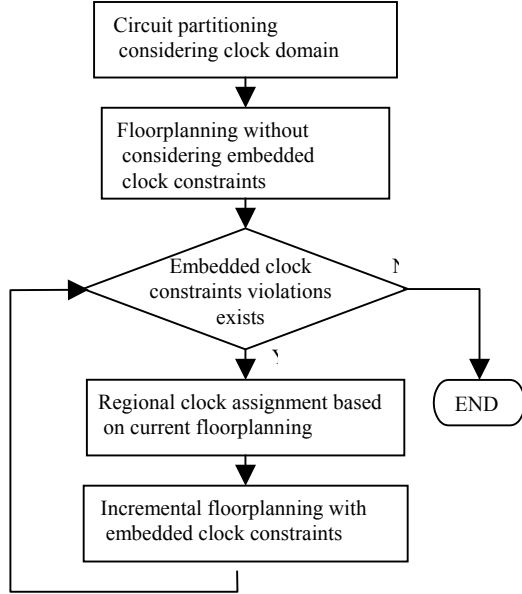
Circuit partitioning considering clock domain

Floorplanning without considering embedded clock constraints

Embedded clock constraints violations exists

N

Y

Regional clock assignment based on current floorplanning

END

Incremental floorplanning with embedded clock constraints